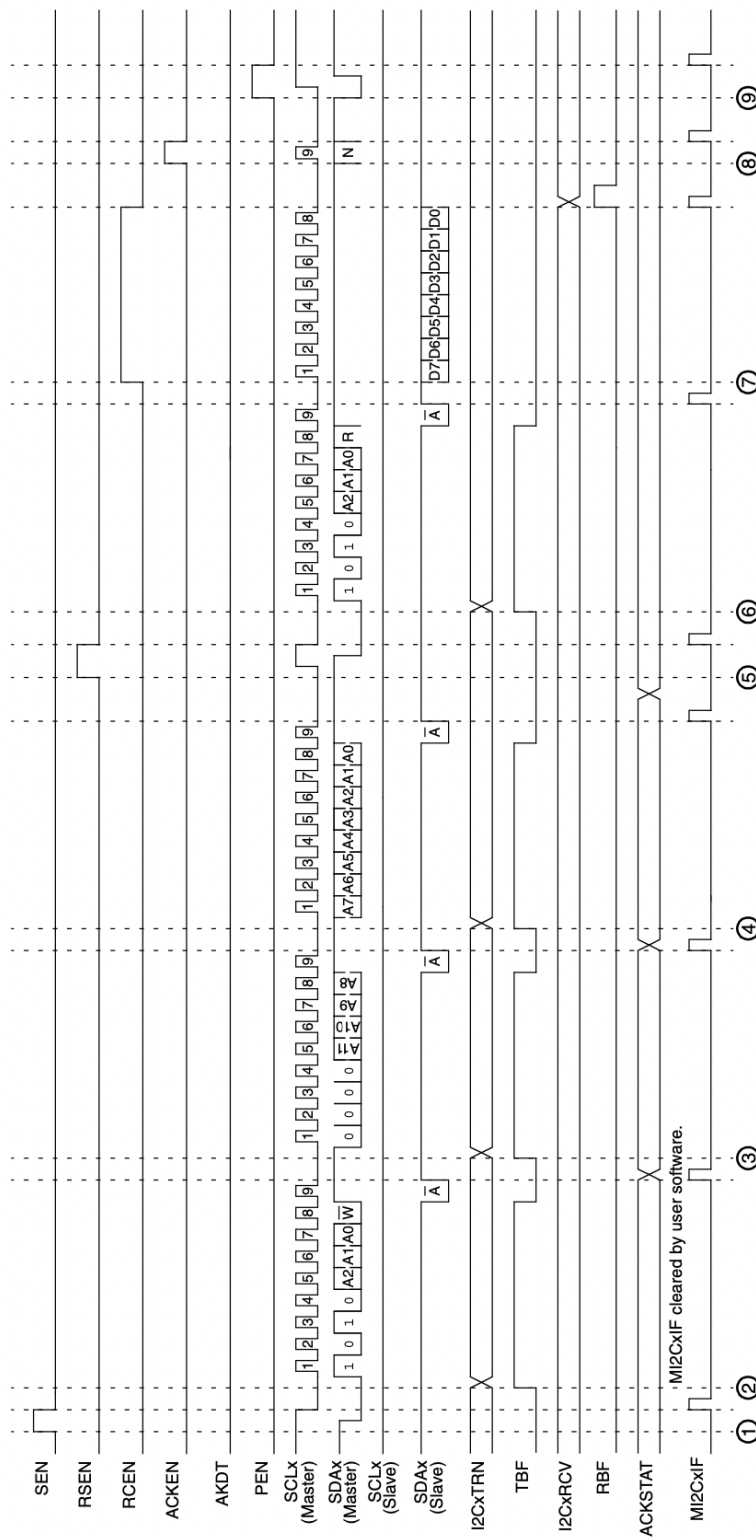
SEN
RSEN
RCEN
ACKEN
AKDT
PEN
SCLx (Master)
SDAx (Master)
SCLx (Slave)
SDAx (Slave)
I2CxTRN
TBF
I2CxRCV
RBF
ACKSTAT
MI2CxIF

1 2 3 4 5 6 7 8 9
1 0 1 0 A2 A1 A0 W
A

1 2 3 4 5 6 7 8 9
0 0 0 0 A11 A10 A9 A8
A

1 2 3 4 5 6 7 8 9
A7 A6 A5 A4 A3 A2 A1 A0
A

1 2 3 4 5 6 7 8 9
1 0 1 0 A2 A1 A0 R
A

1 2 3 4 5 6 7 8
D7 D6 D5 D4 D3 D2 D1 D0

9
N

MI2CxIF cleared by user software.

① ② ③ ④ ⑤ ⑥ ⑦ ⑧ ⑨